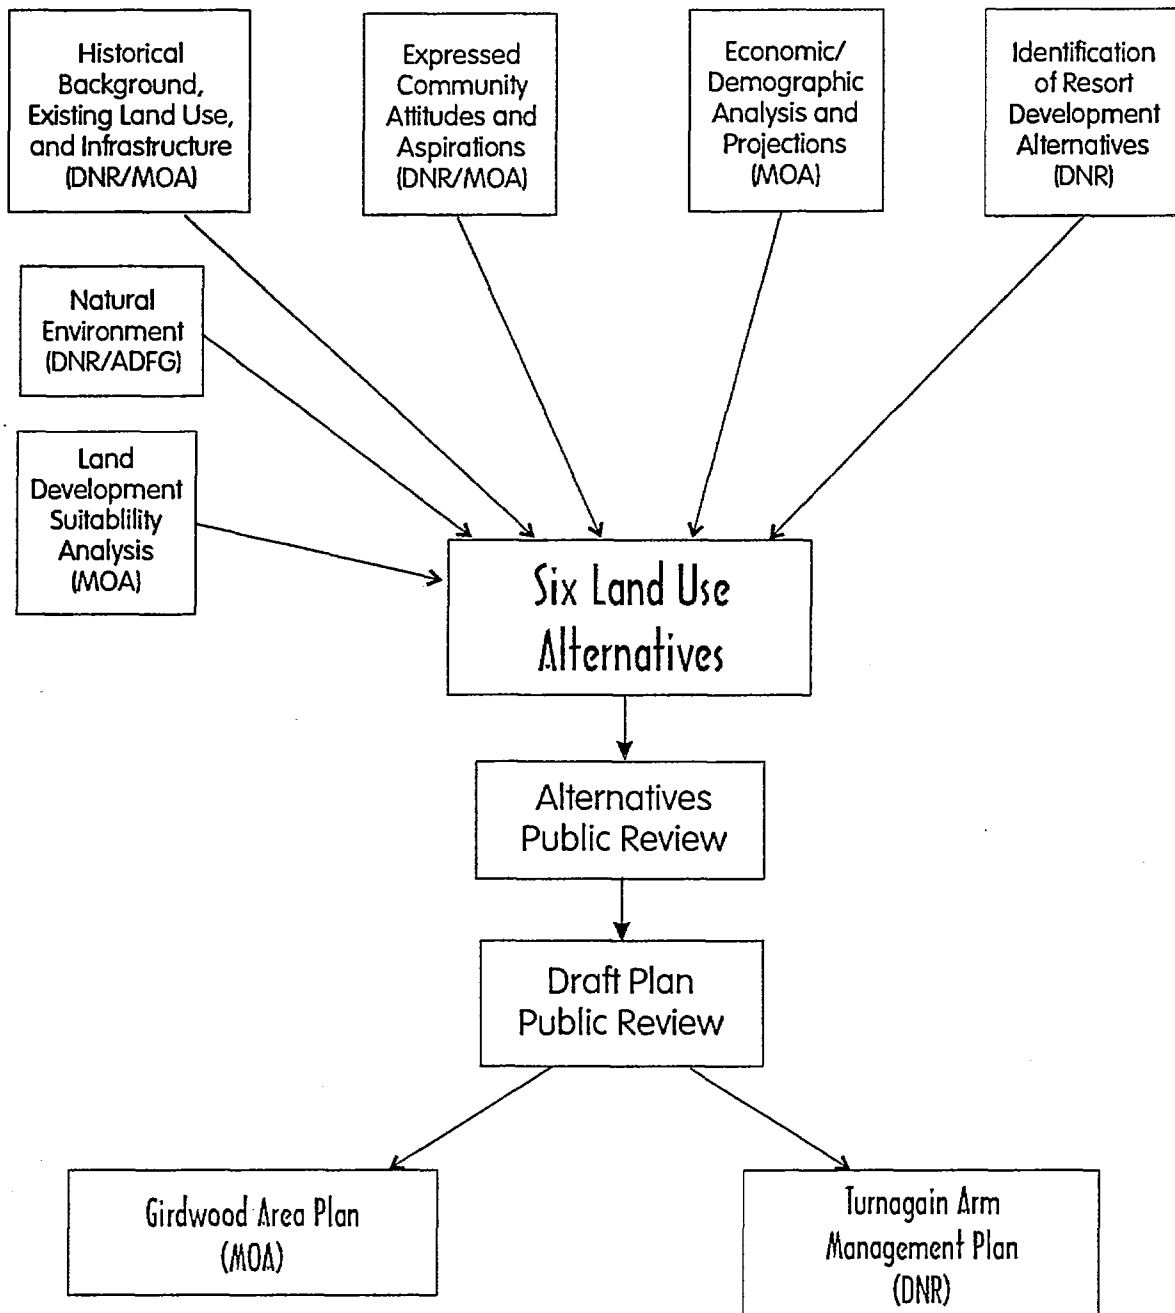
Historical Background, Existing Land Use, and Infrastructure (DNR/MOA)

Expressed Community Attitudes and Aspirations (DNR/MOA)

Economic/ Demographic Analysis and Projections (MOA)

Identification of Resort Development Alternatives (DNR)

Natural Environment (DNR/ADFG)

Land Development Suitablility Analysis (MOA)

Six Land Use Alternatives

Alternatives Public Review

Draft Plan Public Review

Girdwood Area Plan (MOA)

Turnagain Arm Management Plan (DNR)